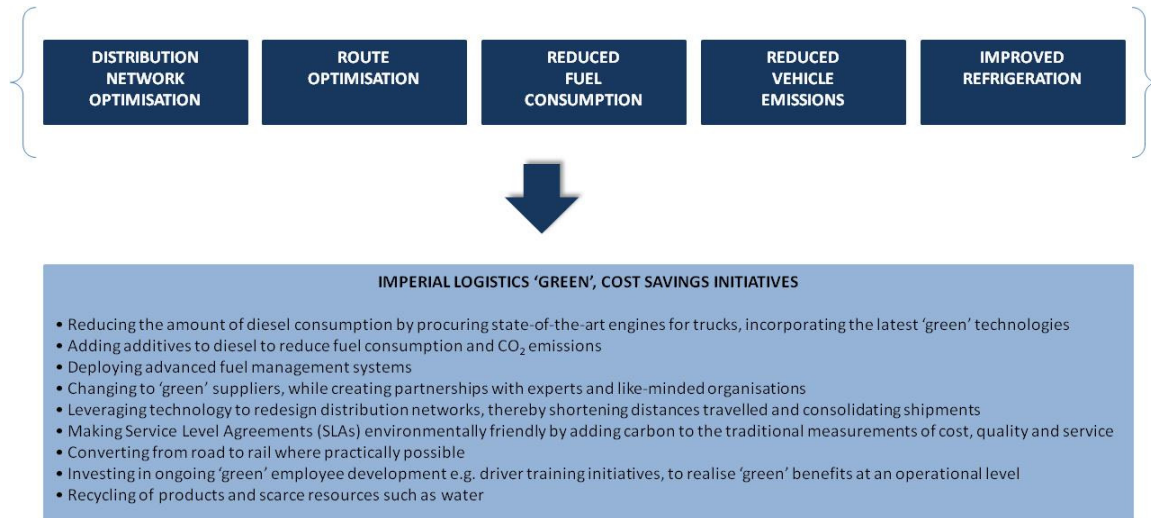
DISTRIBUTION NETWORK OPTIMISATION

ROUTE OPTIMISATION

REDUCED FUEL CONSUMPTION

REDUCED VEHICLE EMISSIONS

IMPROVED REFRIGERATION

IMPERIAL LOGISTICS 'GREEN', COST SAVINGS INITIATIVES

• Reducing the amount of diesel consumption by procuring state-of-the-art engines for trucks, incorporating the latest 'green' technologies
• Adding additives to diesel to reduce fuel consumption and $CO_2$ emissions
• Deploying advanced fuel management systems
• Changing to 'green' suppliers, while creating partnerships with experts and like-minded organisations
• Leveraging technology to redesign distribution networks, thereby shortening distances travelled and consolidating shipments
• Making Service Level Agreements (SLAs) environmentally friendly by adding carbon to the traditional measurements of cost, quality and service
• Converting from road to rail where practically possible
• Investing in ongoing 'green' employee development e.g. driver training initiatives, to realise 'green' benefits at an operational level
• Recycling of products and scarce resources such as water